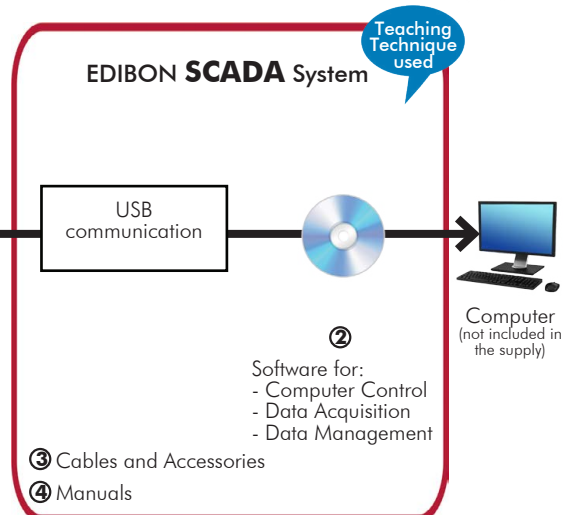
Teaching Technique used

EDIBON SCADA System

USB communication

Computer
(not included in the supply)

②
Software for:
- Computer Control
- Data Acquisition
- Data Management

③ Cables and Accessories
④ Manuals